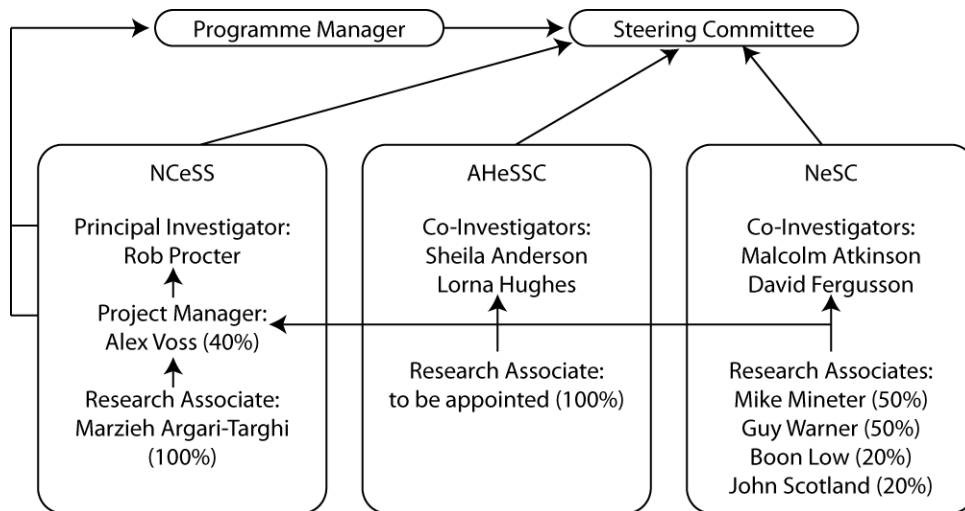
Programme Manager

Steering Committee

NCeSS

Principal Investigator:
Rob Procter

Project Manager:
Alex Voss (40%)

Research Associate:
Marzieh Argari-Targhi
(100%)

AHeSSC

Co-Investigators:
Sheila Anderson
Lorna Hughes

Research Associate:
to be appointed (100%)

NeSC

Co-Investigators:
Malcolm Atkinson
David Fergusson

Research Associates:
Mike Mineter (50%)
Guy Warner (50%)
Boon Low (20%)
John Scotland (20%)